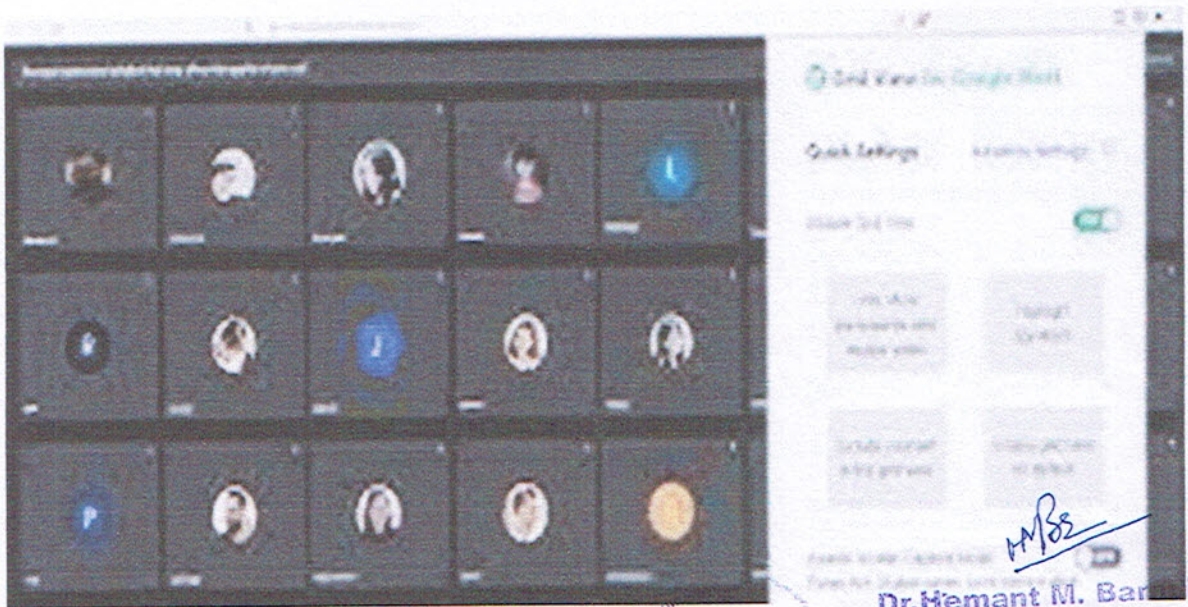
Grid View for Google Meet

Quick Settings

Enable Grid View

Only show participants with video

Highlight speakers

Include yourself in the grid view

Enable grid view by default

L

J

P

HMB

Dr. Hemant M. Ba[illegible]